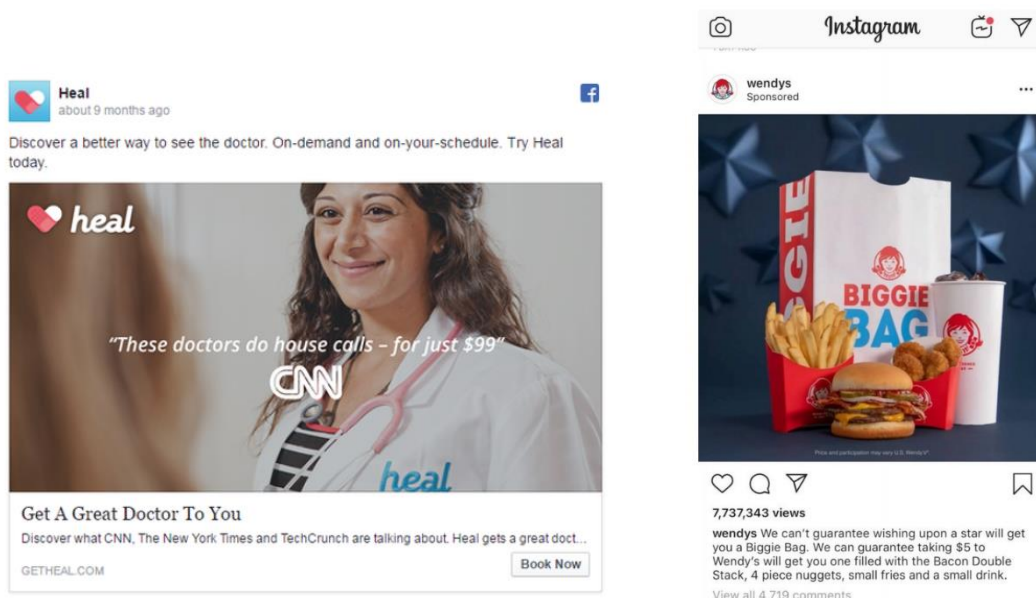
Heal
about 9 months ago

Discover a better way to see the doctor. On-demand and on-your-schedule. Try Heal today.

heal

"These doctors do house calls – for just $99"

CNN

heal

Get A Great Doctor To You

Discover what CNN, The New York Times and TechCrunch are talking about. Heal gets a great doct...

GETHEAL.COM

Book Now

Instagram

wendys
Sponsored

BIGGIE

BIGGIE BAG

Price and participation may vary U.S. Wendy's®

7,737,343 views

wendys We can't guarantee wishing upon a star will get you a Biggie Bag. We can guarantee taking $5 to Wendy's will get you one filled with the Bacon Double Stack, 4 piece nuggets, small fries and a small drink.

View all 4,719 comments